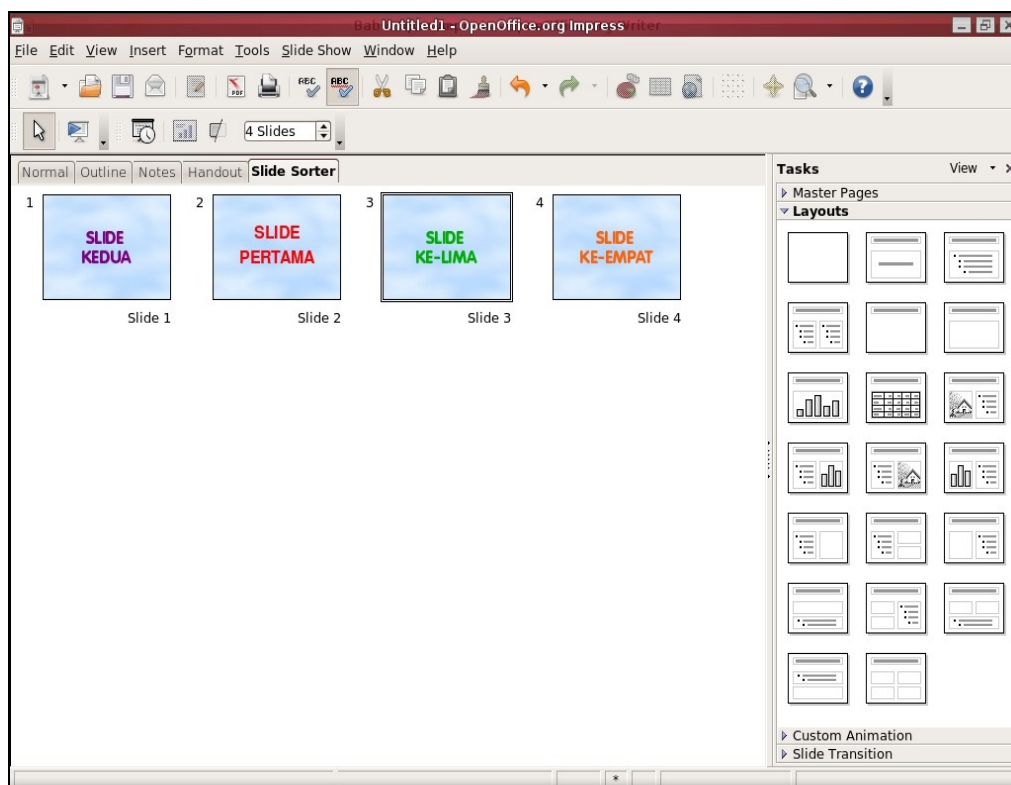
Untitled1 - OpenOffice.org Impress

File Edit View Insert Format Tools Slide Show Window Help

4 Slides

Normal | Outline | Notes | Handout | Slide Sorter

1
SLIDE KEDUA
Slide 1

2
SLIDE PERTAMA
Slide 2

3
SLIDE KE-LIMA
Slide 3

4
SLIDE KE-EMPAT
Slide 4

Tasks
View
Master Pages
Layouts
Custom Animation
Slide Transition

*